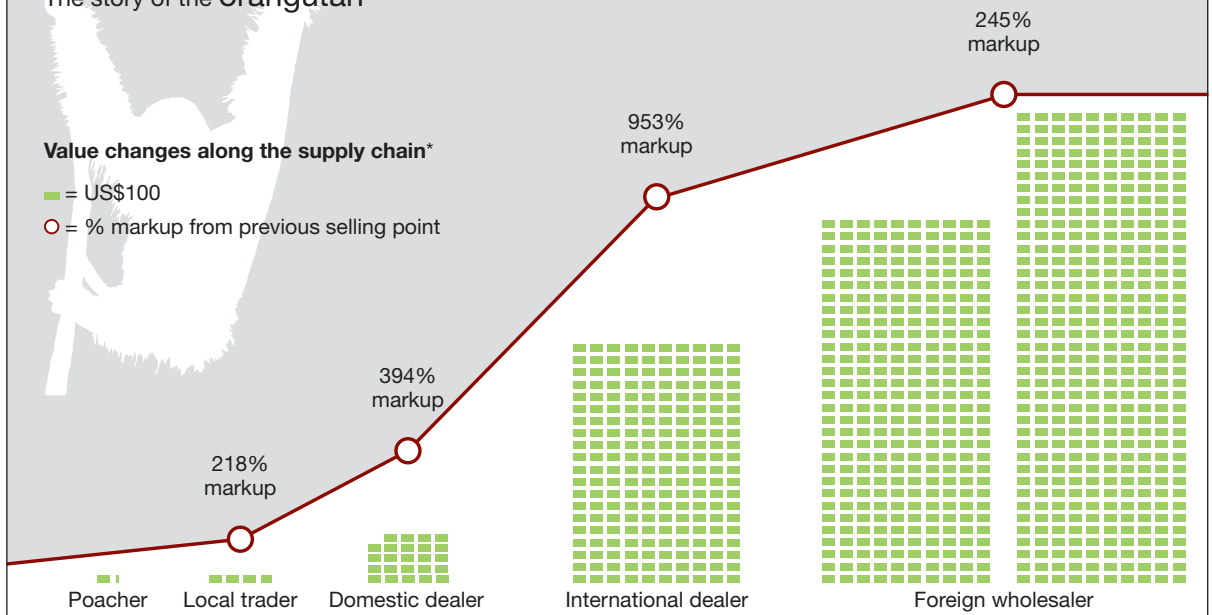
The story of the orangutan

Value changes along the supply chain*

= US$100

= % markup from previous selling point

245% markup

953% markup

394% markup

218% markup

Poacher

Local trader

Domestic dealer

International dealer

Foreign wholesaler